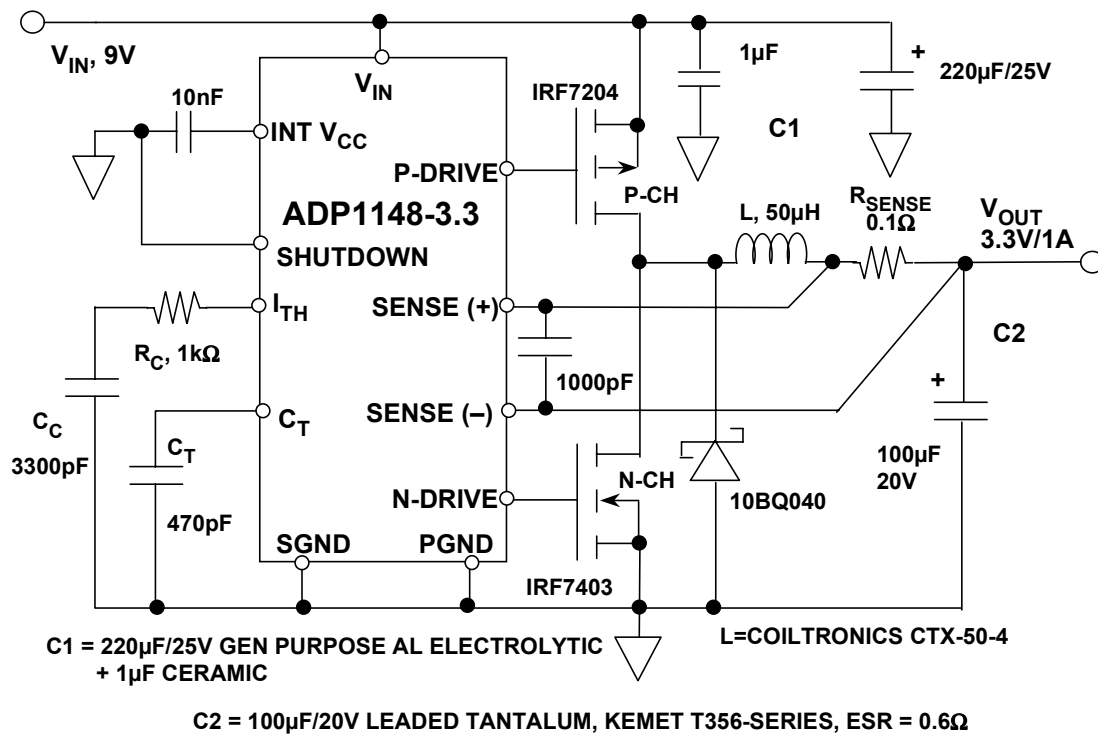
$V_{IN}$, 9V

$V_{IN}$

10nF

INT $V_{CC}$

P-DRIVE

ADP1148-3.3

SHUTDOWN

$I_{TH}$

$R_C$, 1kΩ

$C_C$

3300pF

$C_T$

$C_T$

470pF

SENSE (+)

SENSE (–)

N-DRIVE

SGND

PGND

IRF7204

P-CH

N-CH

IRF7403

1μF

C1

+

220μF/25V

L, 50μH

$R_{SENSE}$

0.1Ω

$V_{OUT}$

3.3V/1A

C2

1000pF

+

100μF

20V

10BQ040

C1 = 220μF/25V GEN PURPOSE AL ELECTROLYTIC + 1μF CERAMIC

L=COILTRONICS CTX-50-4

C2 = 100μF/20V LEADED TANTALUM, KEMET T356-SERIES, ESR = 0.6Ω